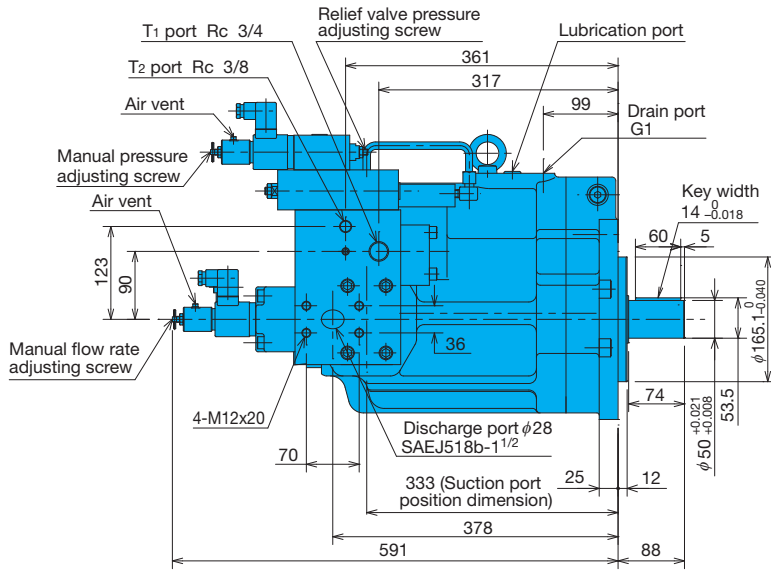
T1 port Rc 3/4

Relief valve pressure adjusting screw

Lubrication port

361

317

T2 port Rc 3/8

99

Drain port G1

Air vent

Manual pressure adjusting screw

Key width $14^{\ 0}_{-0.018}$

Air vent

60

5

123

90

$\phi 165.1^{\ 0}_{-0.040}$

36

Manual flow rate adjusting screw

74

53.5

4-M12x20

Discharge port $\phi 28$ SAEJ518b-$1^{1/2}$

$\phi 50^{+0.021}_{+0.008}$

70

333 (Suction port position dimension)

25

12

378

591

88